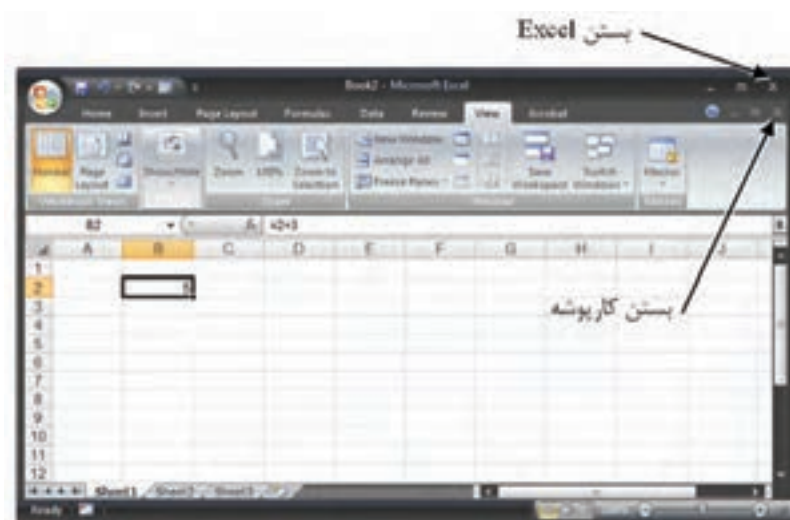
بستن Excel

Book2 - Microsoft Excel

Home Insert Page Layout Formulas Data Review View Acrobat

Normal Page Layout

Show/Hide

Zoom 100% Zoom to Selection

New Window Arrange All Freeze Panes

Save Workspace Switch Windows

Macros

B2 $f_x$ =2+3

A B C D E F G H I J

1
2 5
3
4
5
6
7
8
9
10
11
12

Sheet1 Sheet2 Sheet3

Ready

بستن کارپوشه